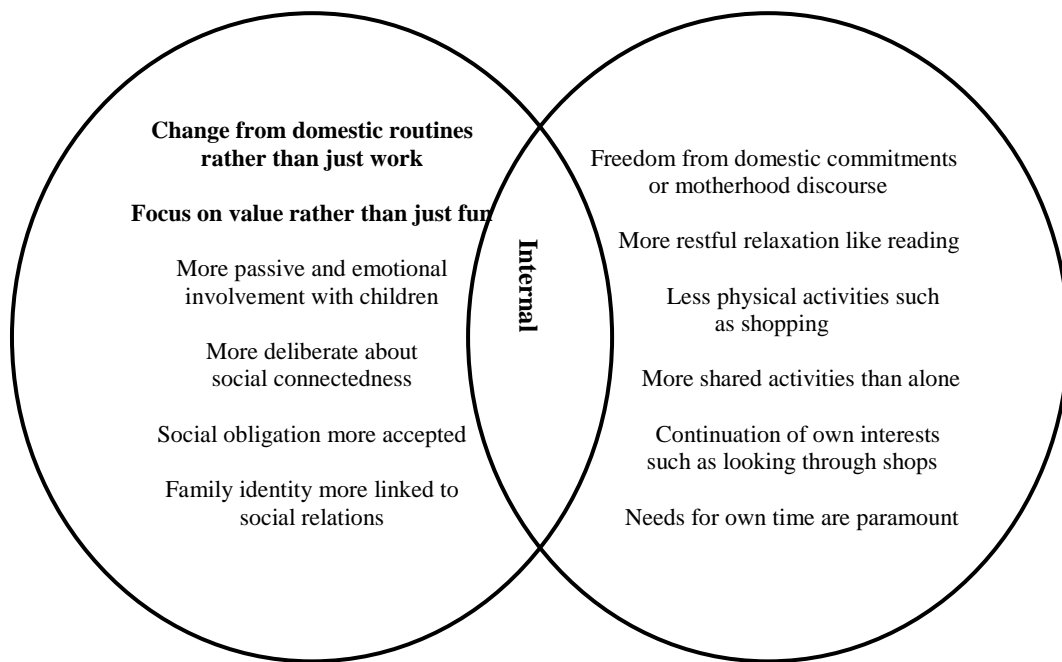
**Change from domestic routines rather than just work**

**Focus on value rather than just fun**

More passive and emotional involvement with children

More deliberate about social connectedness

Social obligation more accepted

Family identity more linked to social relations

**Internal**

Freedom from domestic commitments or motherhood discourse

More restful relaxation like reading

Less physical activities such as shopping

More shared activities than alone

Continuation of own interests such as looking through shops

Needs for own time are paramount